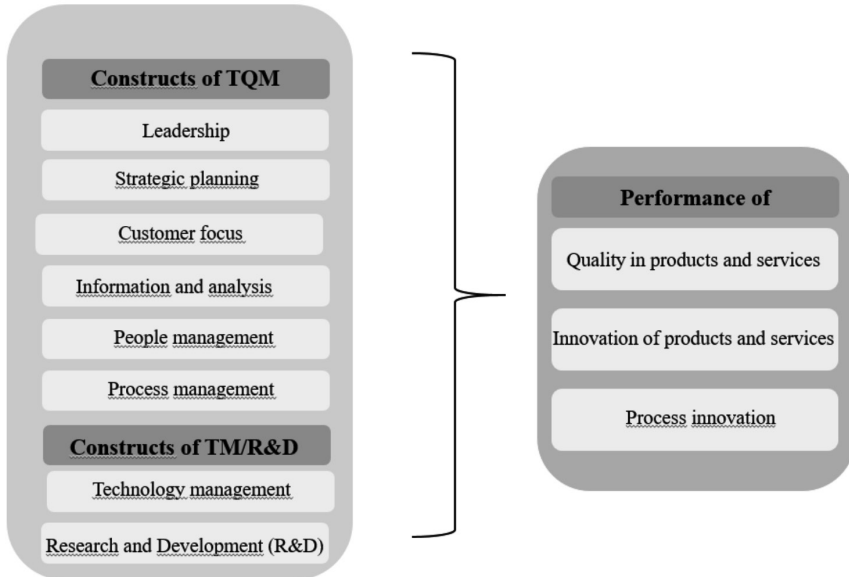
Constructs of TQM

Leadership

Strategic planning

Customer focus

Information and analysis

People management

Process management

Constructs of TM/R&D

Technology management

Research and Development (R&D)

Performance of

Quality in products and services

Innovation of products and services

Process innovation